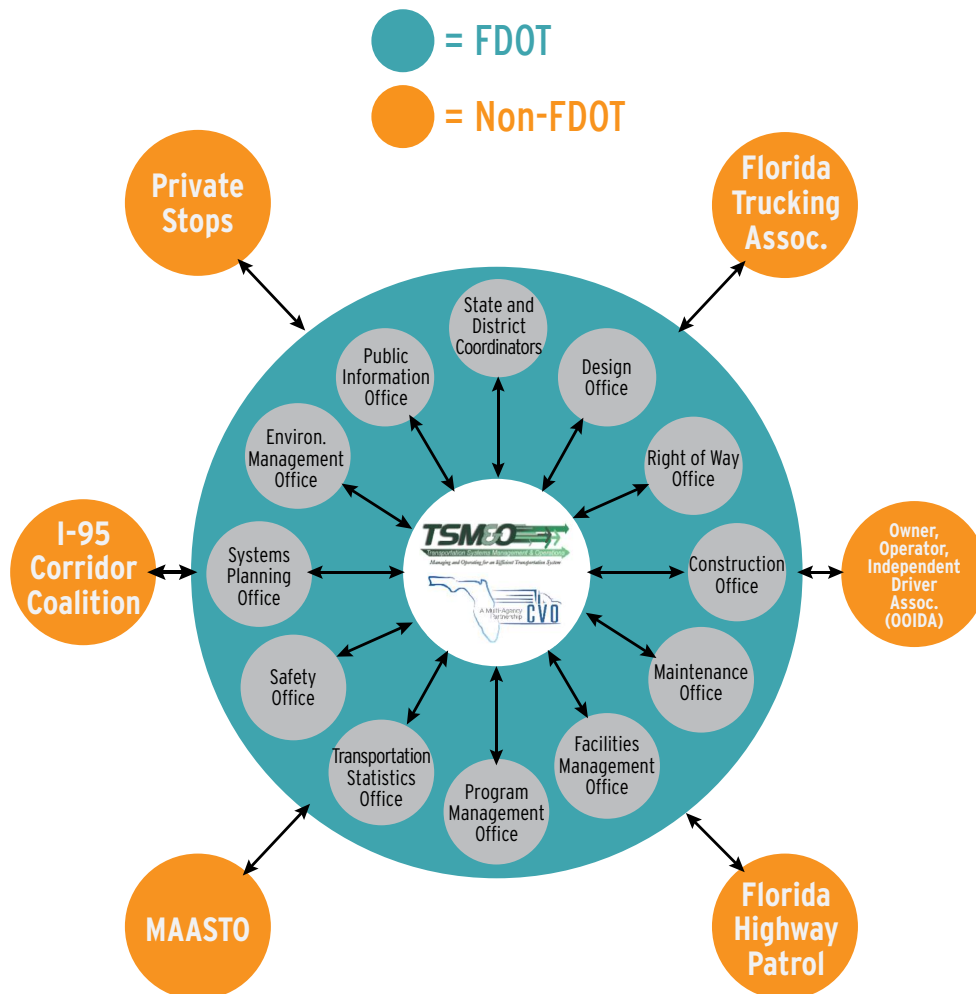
= FDOT

= Non-FDOT

Private Stops

Florida Trucking Assoc.

State and District Coordinators

Public Information Office

Design Office

Environ. Management Office

Right of Way Office

I-95 Corridor Coalition

Systems Planning Office

TSM&O

Transportation Systems Management & Operations

Managing and Operating for an Efficient Transportation System

A Multi-Agency Partnership CVO

Construction Office

Owner, Operator, Independent Driver Assoc. (OOIDA)

Safety Office

Maintenance Office

Transportation Statistics Office

Program Management Office

Facilities Management Office

MAASTO

Florida Highway Patrol